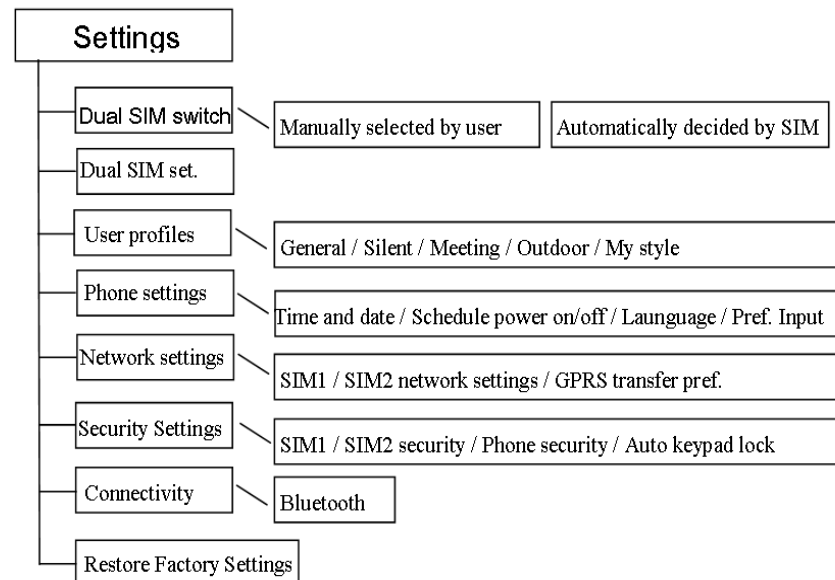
Settings

Dual SIM switch
Manually selected by user
Automatically decided by SIM

Dual SIM set.

User profiles
General / Silent / Meeting / Outdoor / My style

Phone settings
Time and date / Schedule power on/off / Launguage / Pref. Input

Network settings
SIM1 / SIM2 network settings / GPRS transfer pref.

Security Settings
SIM1 / SIM2 security / Phone security / Auto keypad lock

Connectivity
Bluetooth

Restore Factory Settings